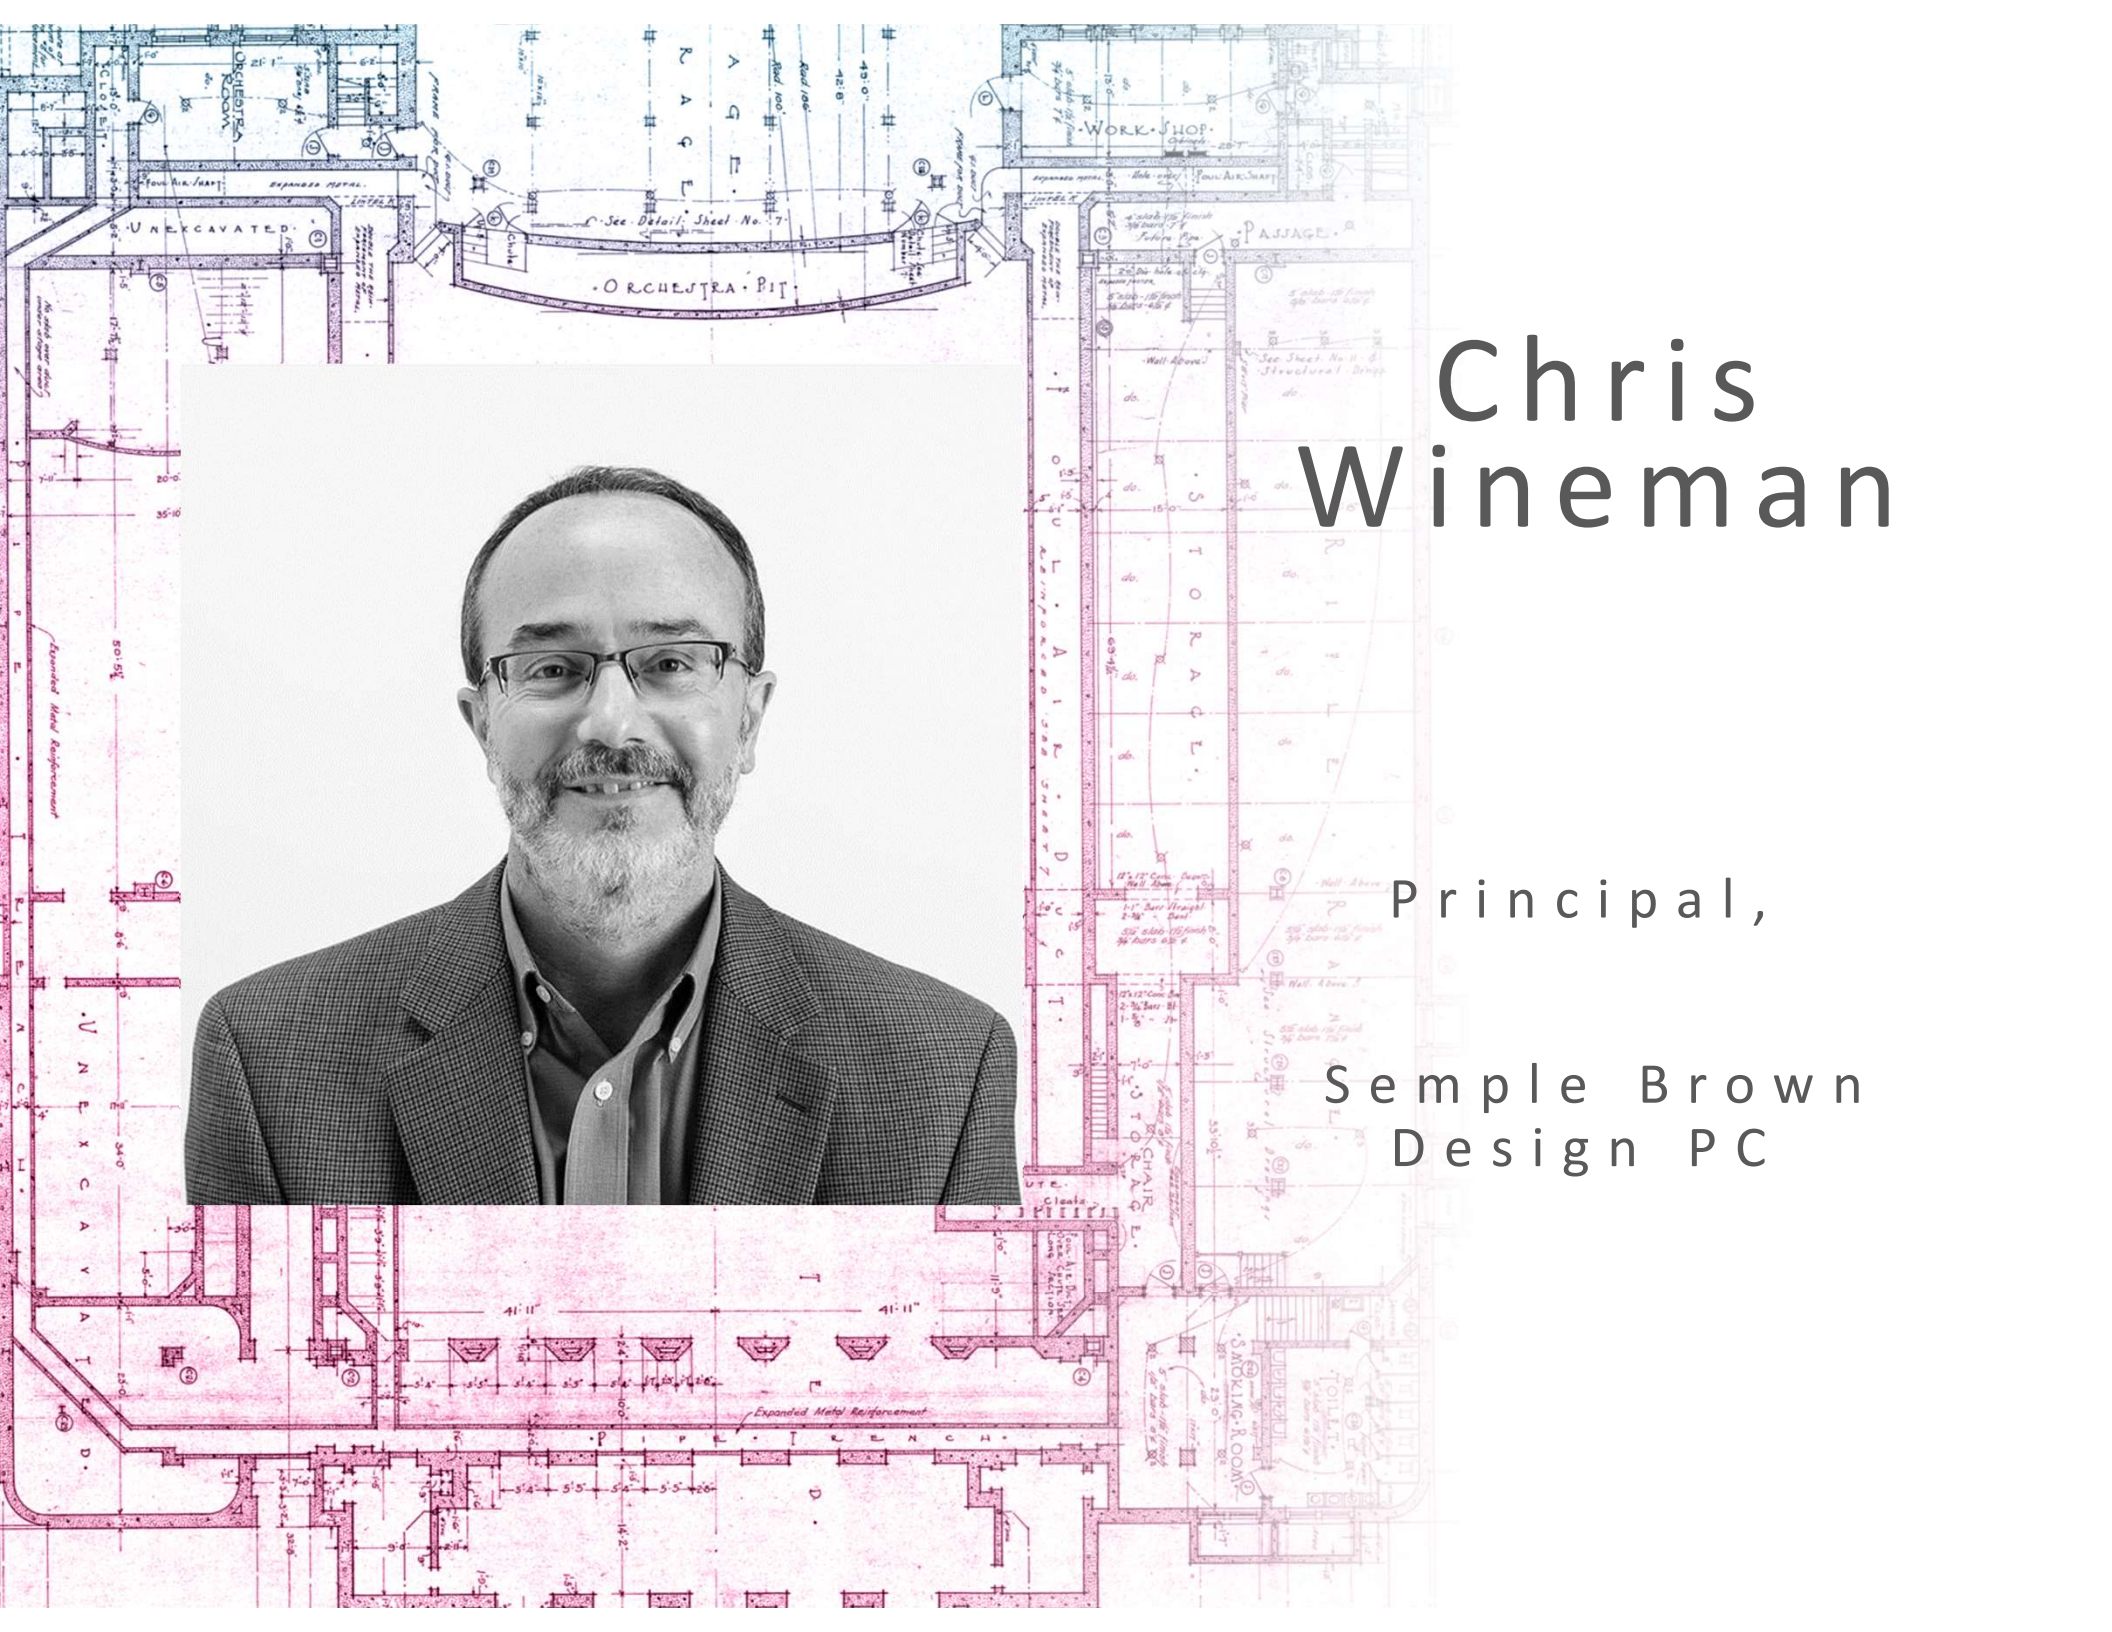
Chris Wineman

Principal,

Semple Brown Design PC

ORCHESTRA ROOM

CLOSET

STAGE

WORK SHOP

UNEXCAVATED

See Detail Sheet No. 7

ORCHESTRA PIT

PASSAGE

STORAGE

AIR DUCT

PIPE TRENCH

Expanded Metal Reinforcement

SMOKING ROOM

TOILET

CHAIR STORAGE

UNEXCAVATED